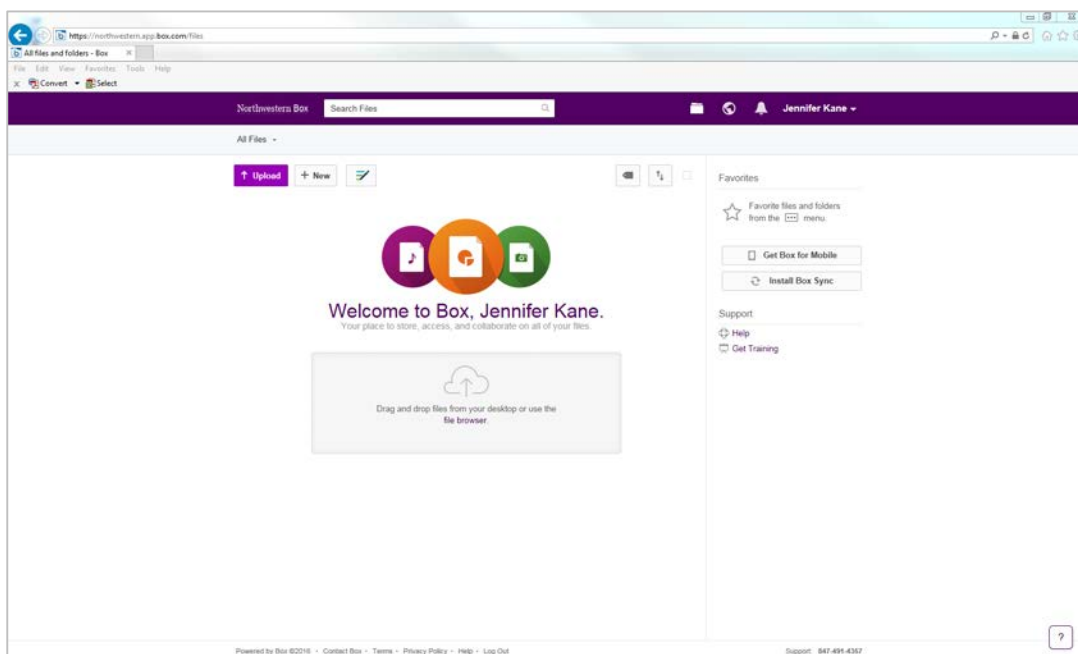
https://northwestern.app.box.com/files

All files and folders - Box

File Edit View Favorites Tools Help

Convert Select

Northwestern Box

Search Files

Jennifer Kane

All Files

Upload

New

Favorites

Favorite files and folders from the menu.

Get Box for Mobile

Install Box Sync

Support

Help

Get Training

Welcome to Box, Jennifer Kane.

Your place to store, access, and collaborate on all of your files.

Drag and drop files from your desktop or use the file browser.

Powered by Box ©2016 · Contact Box · Terms · Privacy Policy · Help · Log Out

Support 847-491-4357

?